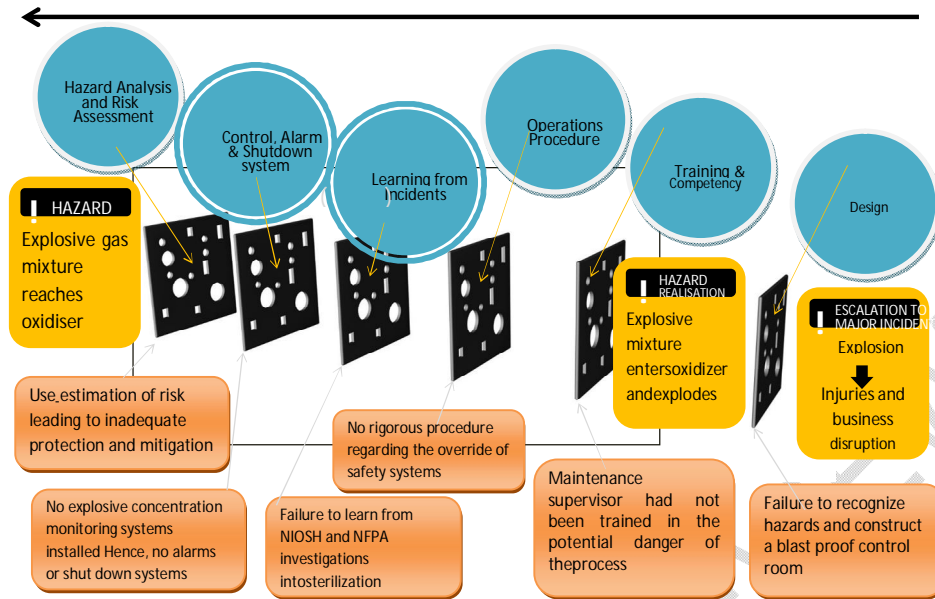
Hazard Analysis and Risk Assessment

Control, Alarm & Shutdown system

Learning from Incidents

Operations Procedure

Training & Competency

Design

HAZARD

Explosive gas mixture reaches oxidiser

HAZARD REALISATION

Explosive mixture entersoxidizer andexplodes

ESCALATION TO MAJOR INCIDENT

Explosion

Injuries and business disruption

Use estimation of risk leading to inadequate protection and mitigation

No explosive concentration monitoring systems installed Hence, no alarms or shut down systems

Failure to learn from NIOSH and NFPA investigations intosterilization

No rigorous procedure regarding the override of safety systems

Maintenance supervisor had not been trained in the potential danger of theprocess

Failure to recognize hazards and construct a blast proof control room